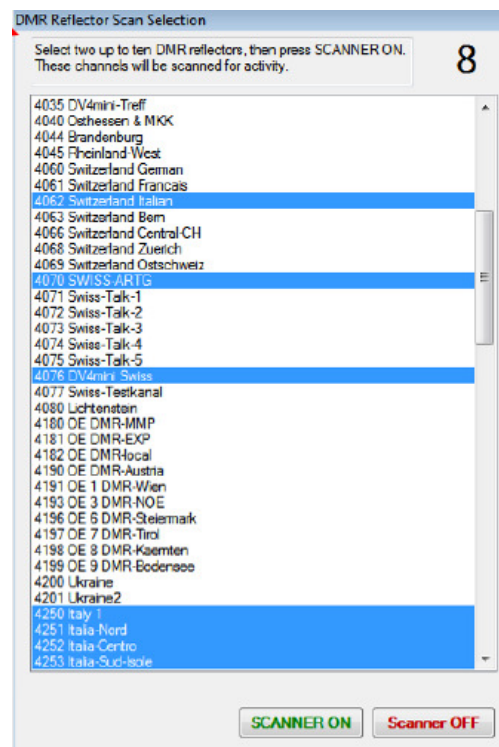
DMR Reflector Scan Selection

Select two up to ten DMR reflectors, then press SCANNER ON. These channels will be scanned for activity.

8

4035 DV4mini-Treff
4040 Osthessen & MKK
4044 Brandenburg
4045 Rheinland-West
4060 Switzerland German
4061 Switzerland Francais
4062 Switzerland Italian
4063 Switzerland Bern
4066 Switzerland Central-CH
4068 Switzerland Zuerich
4069 Switzerland Ostschweiz
4070 SWISS-ARTG
4071 Swiss-Talk-1
4072 Swiss-Talk-2
4073 Swiss-Talk-3
4074 Swiss-Talk-4
4075 Swiss-Talk-5
4076 DV4mini Swiss
4077 Swiss-Testkanal
4080 Lichtenstein
4180 OE DMR-MMP
4181 OE DMR-EXP
4182 OE DMR-local
4190 OE DMR-Austria
4191 OE 1 DMR-Wien
4193 OE 3 DMR-NOE
4196 OE 6 DMR-Steiermark
4197 OE 7 DMR-Tirol
4198 OE 8 DMR-Kaernten
4199 OE 9 DMR-Bodensee
4200 Ukraine
4201 Ukraine2
4250 Italy 1
4251 Italia-Nord
4252 Italia-Centro
4253 Italia-Sud-Isole

SCANNER ON
Scanner OFF